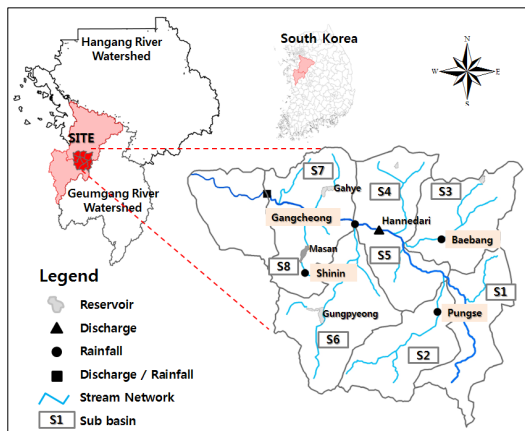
Hangang River Watershed

South Korea

N
W
E
S

SITE

Geumgang River Watershed

S7
Gahye
S4
S3
Gangcheong
Hannedari
Baebang
Masan
S5
S8
Shinin
S1
Gungpyeong
Pungse
S6
S2

Legend
Reservoir
Discharge
Rainfall
Discharge / Rainfall
Stream Network
S1 Sub basin